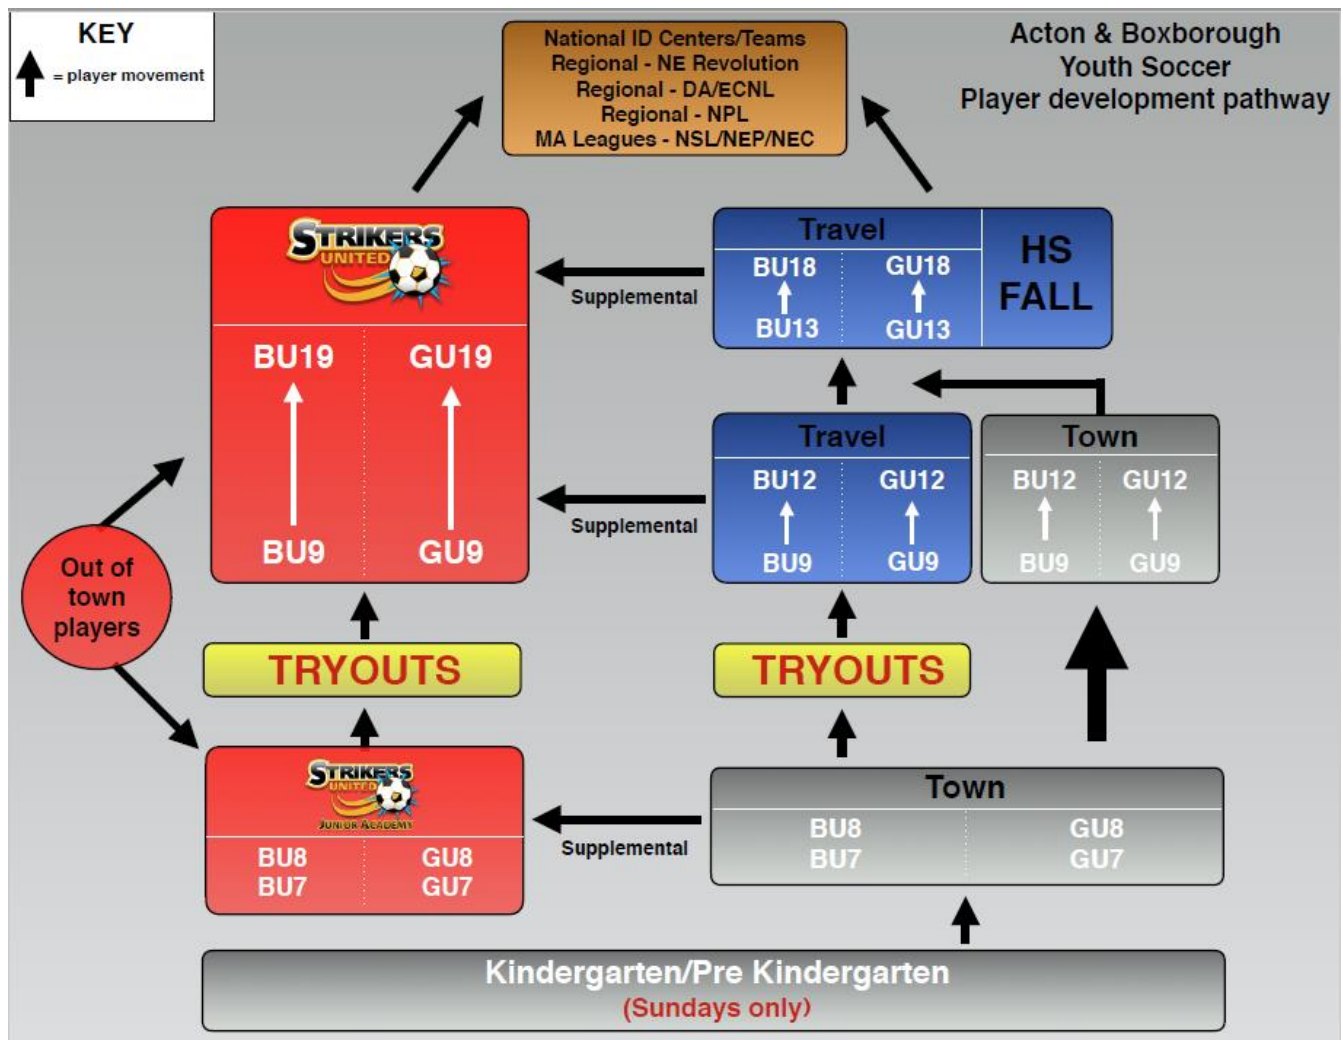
KEY
= player movement

National ID Centers/Teams
Regional - NE Revolution
Regional - DA/ECNL
Regional - NPL
MA Leagues - NSL/NEP/NEC

Acton & Boxborough
Youth Soccer
Player development pathway

STRIKERS UNITED

BU19
BU9

GU19
GU9

Supplemental

Travel
BU18
BU13
GU18
GU13

HS FALL

Travel
BU12
BU9
GU12
GU9

Supplemental

Town
BU12
BU9
GU12
GU9

Out of town players

TRYOUTS

TRYOUTS

STRIKERS UNITED
JUNIOR ACADEMY
BU8
BU7
GU8
GU7

Supplemental

Town
BU8
BU7
GU8
GU7

Kindergarten/Pre Kindergarten
(Sundays only)